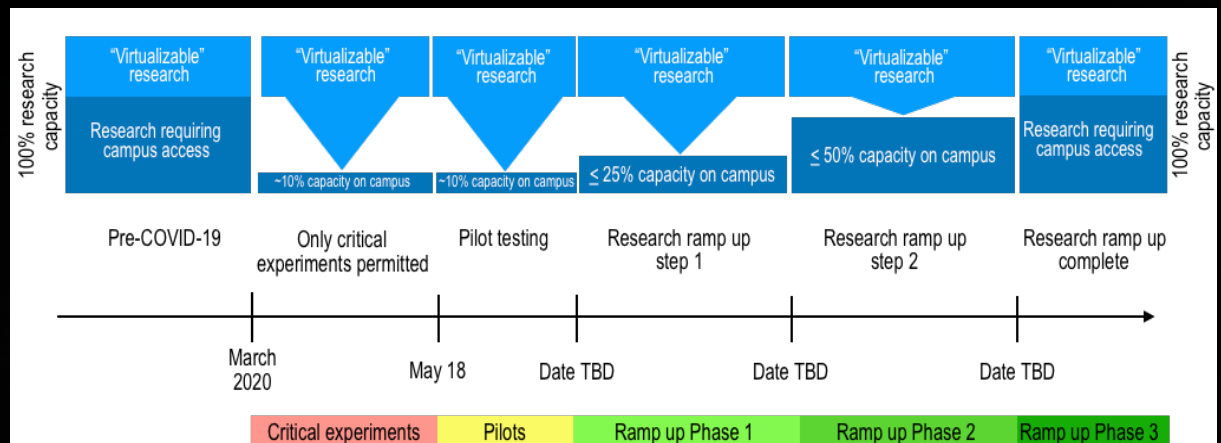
100% research capacity

"Virtualizable" research

Research requiring campus access

"Virtualizable" research

~10% capacity on campus

"Virtualizable" research

~10% capacity on campus

"Virtualizable" research

≤ 25% capacity on campus

"Virtualizable" research

≤ 50% capacity on campus

"Virtualizable" research

Research requiring campus access

100% research capacity

Pre-COVID-19

Only critical experiments permitted

Pilot testing

Research ramp up step 1

Research ramp up step 2

Research ramp up complete

March 2020

May 18

Date TBD

Date TBD

Date TBD

Critical experiments

Pilots

Ramp up Phase 1

Ramp up Phase 2

Ramp up Phase 3